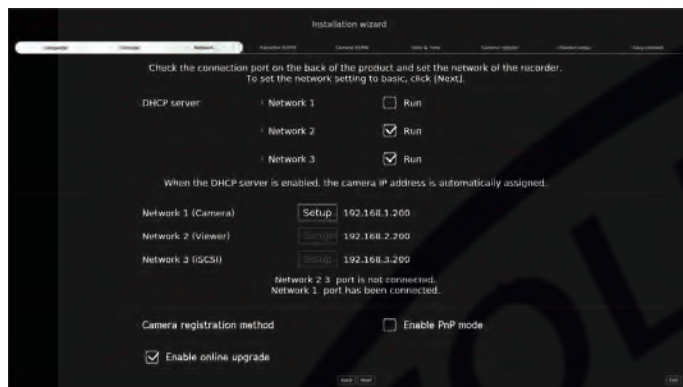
Installation wizard

Language | Storage | Network | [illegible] | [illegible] | Date & Time | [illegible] | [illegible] | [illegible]

Check the connection port on the back of the product and set the network of the recorder. To set the network setting to basic, click [Next].

DHCP server
Network 1 Run
Network 2 Run
Network 3 Run

When the DHCP server is enabled, the camera IP address is automatically assigned.

Network 1 (Camera) Setup 192.168.1.200
Network 2 (Viewer) Setup 192.168.2.200
Network 3 (iSCSI) Setup 192.168.3.200

Network 2 3 port is not connected.
Network 1 port has been connected.

Camera registration method Enable PnP mode

Enable online upgrade

Back Next

Exit